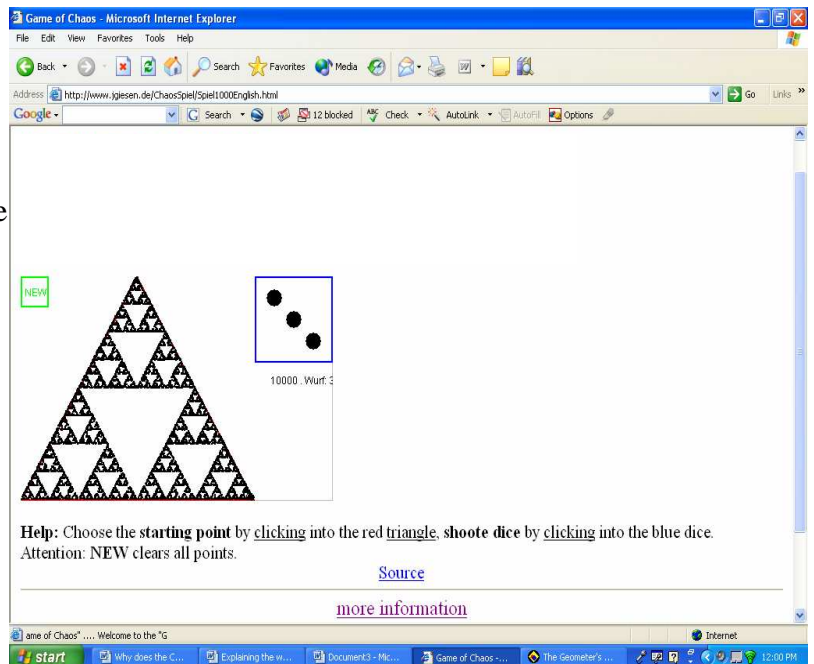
Game of Chaos - Microsoft Internet Explorer

File Edit View Favorites Tools Help

Back Search Favorites Media

Address http://www.jgiesen.de/ChaosSpiel/Spiel1000English.html Go Links »

Google - Search 12 blocked Check AutoLink AutoFill Options

e

NEW

10000 . Wurf: 3

**Help:** Choose the **starting point** by clicking into the red triangle, **shoote dice** by clicking into the blue dice. Attention: **NEW** clears all points.

Source

more information

ame of Chaos" .... Welcome to the "G

Internet

start Why does the C... Explaining the w... Document3 - Mic... Game of Chaos -... The Geometer's ... 12:00 PM